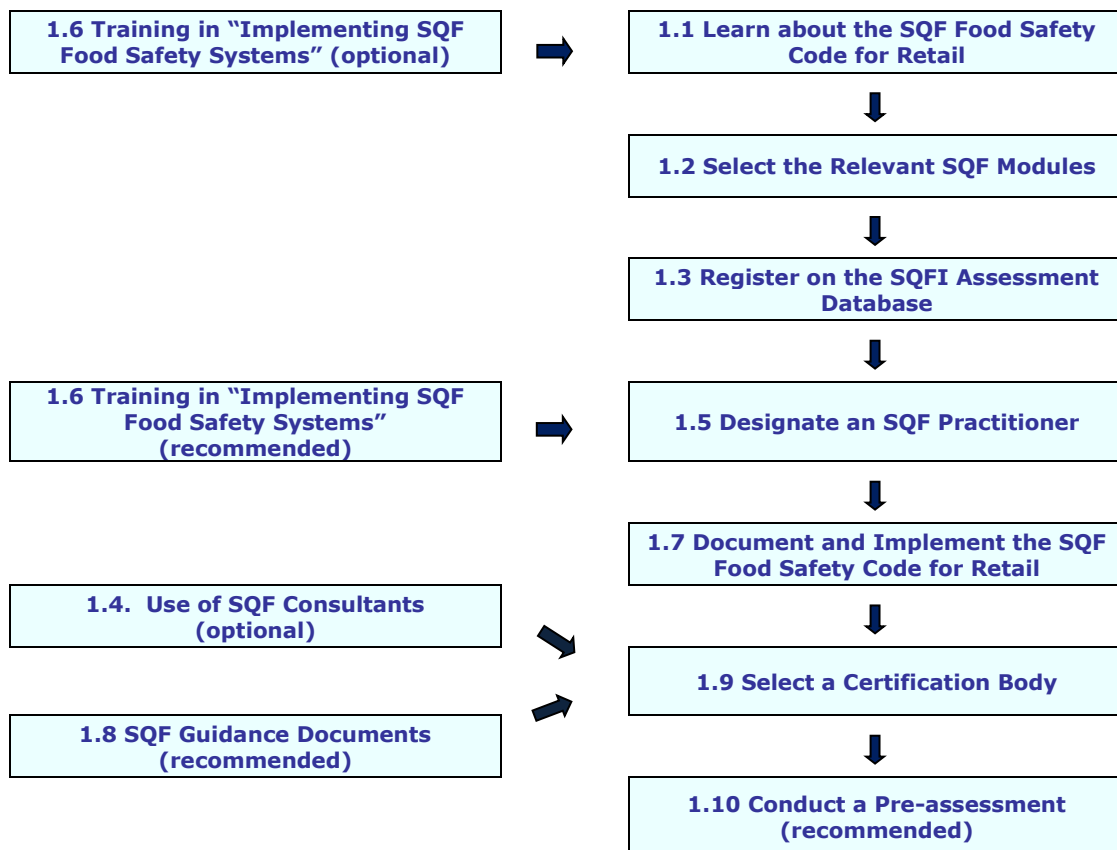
1.6 Training in “Implementing SQF Food Safety Systems” (optional)

1.1 Learn about the SQF Food Safety Code for Retail

1.2 Select the Relevant SQF Modules

1.3 Register on the SQFI Assessment Database

1.6 Training in “Implementing SQF Food Safety Systems” (recommended)

1.5 Designate an SQF Practitioner

1.7 Document and Implement the SQF Food Safety Code for Retail

1.4. Use of SQF Consultants (optional)

1.9 Select a Certification Body

1.8 SQF Guidance Documents (recommended)

1.10 Conduct a Pre-assessment (recommended)